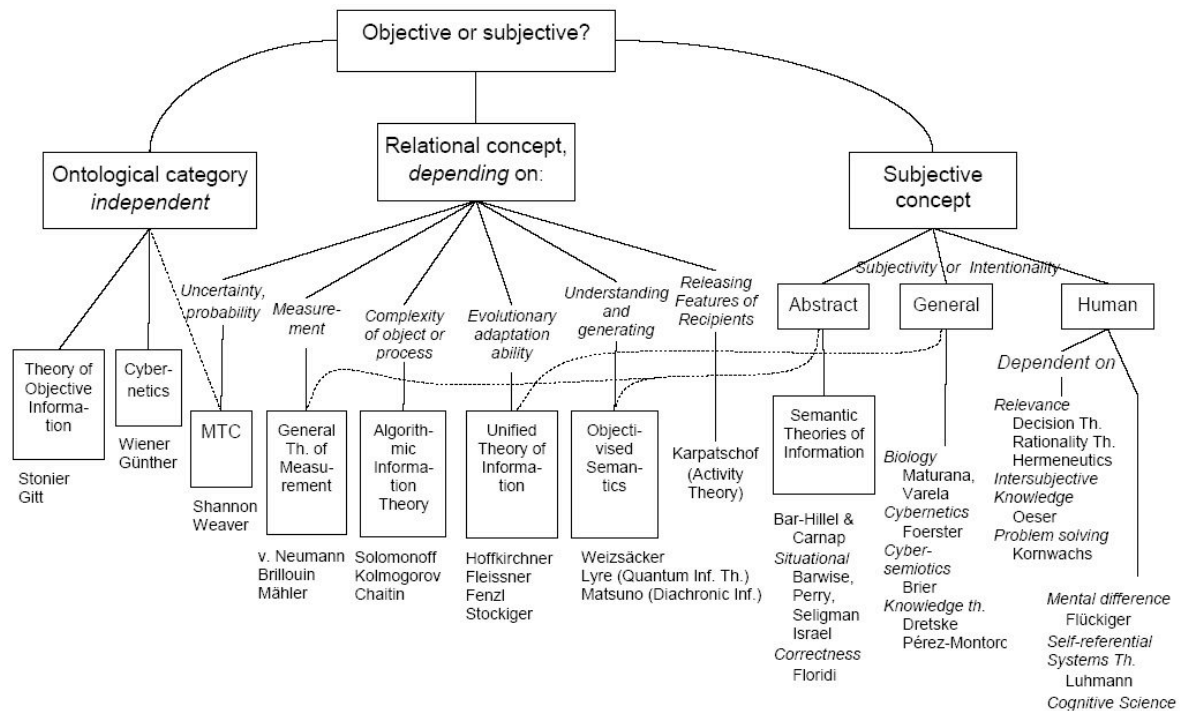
Objective or subjective?

Ontological category *independent*

Relational concept, *depending* on:

Subjective concept

*Uncertainty, probability*

*Measurement*

*Complexity of object or process*

*Evolutionary adaptation ability*

*Understanding and generating*

*Releasing Features of Recipients*

*Subjectivity or Intentionality*

Abstract

General

Human

Theory of Objective Information

Stonier
Gitt

Cybernetics

Wiener
Günther

MTC

Shannon
Weaver

General Th. of Measurement

v. Neumann
Brillouin
Mähler

Algorithmic Information Theory

Solomonoff
Kolmogorov
Chaitin

Unified Theory of Information

Hoffkirchner
Fleissner
Fenzl
Stockiger

Objectivised Semantics

Weizsäcker
Lyre (Quantum Inf. Th.)
Matsuno (Diachronic Inf.)

Karpatschof (Activity Theory)

Semantic Theories of Information

Bar-Hillel & Carnap
*Situational*
Barwise, Perry, Seligman
Israel
*Correctness*
Floridi

*Biology*
Maturana, Varela
*Cybernetics*
Foerster
*Cybersemiotics*
Brier
*Knowledge th.*
Dretske
Pérez-Montorc

*Dependent on*

*Relevance*
Decision Th.
Rationality Th.
Hermeneutics
*Intersubjective Knowledge*
Oeser
*Problem solving*
Kornwachs

*Mental difference*
Flückiger
*Self-referential Systems Th.*
Luhmann
*Cognitive Science*